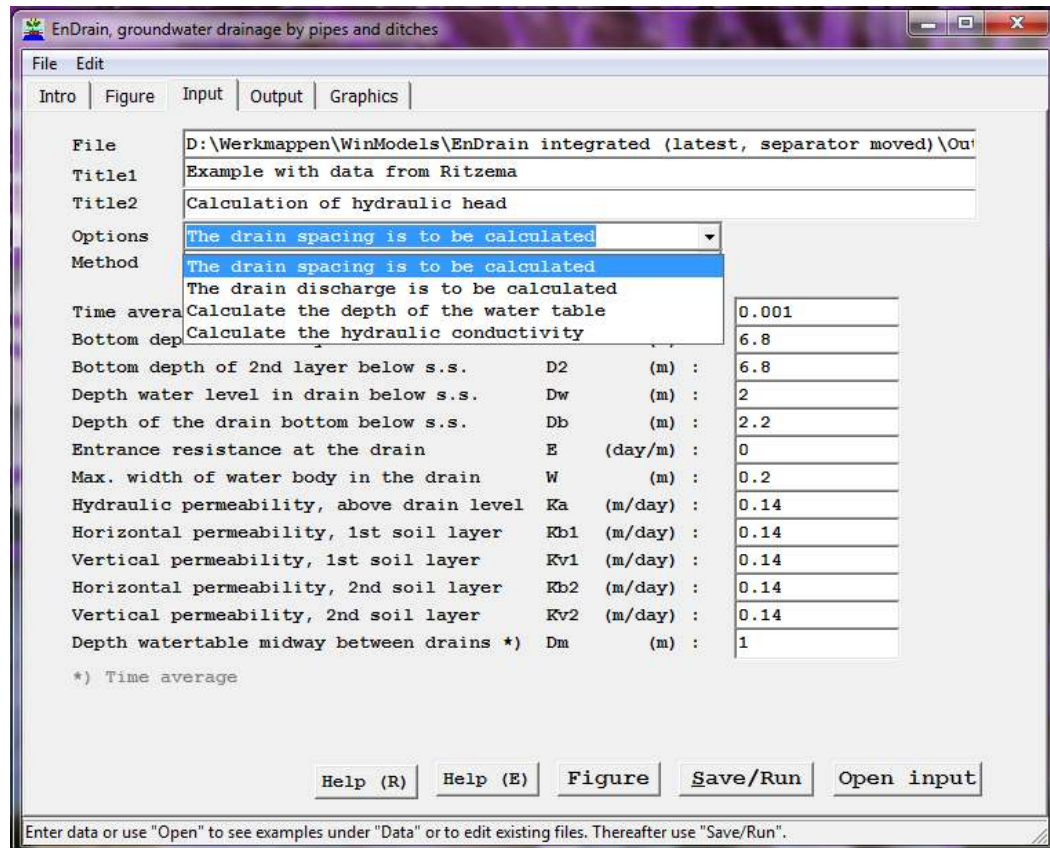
EnDrain, groundwater drainage by pipes and ditches

File Edit

Intro | Figure | Input | Output | Graphics

File D:\Werkmappen\WinModels\EnDrain integrated (latest, separator moved)\Ou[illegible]

Title1 Example with data from Ritzema

Title2 Calculation of hydraulic head

Options The drain spacing is to be calculated

Method

The drain spacing is to be calculated
The drain discharge is to be calculated
Calculate the depth of the water table
Calculate the hydraulic conductivity

| | | | |
|---|---|---|---|
| Time avera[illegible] | | | 0.001 |
| Bottom dep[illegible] | | | 6.8 |
| Bottom depth of 2nd layer below s.s. | D2 | (m) : | 6.8 |
| Depth water level in drain below s.s. | Dw | (m) : | 2 |
| Depth of the drain bottom below s.s. | Db | (m) : | 2.2 |
| Entrance resistance at the drain | E | (day/m) : | 0 |
| Max. width of water body in the drain | W | (m) : | 0.2 |
| Hydraulic permeability, above drain level | Ka | (m/day) : | 0.14 |
| Horizontal permeability, 1st soil layer | Kb1 | (m/day) : | 0.14 |
| Vertical permeability, 1st soil layer | Kv1 | (m/day) : | 0.14 |
| Horizontal permeability, 2nd soil layer | Kb2 | (m/day) : | 0.14 |
| Vertical permeability, 2nd soil layer | Kv2 | (m/day) : | 0.14 |
| Depth watertable midway between drains *) | Dm | (m) : | 1 |

*) Time average

Help (R) Help (E) Figure Save/Run Open input

Enter data or use "Open" to see examples under "Data" or to edit existing files. Thereafter use "Save/Run".